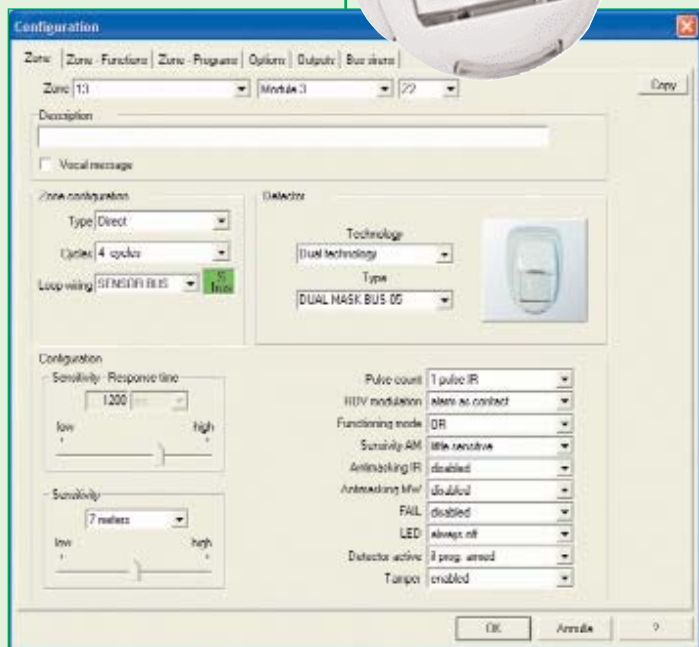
Configuration

Zone | Zone - Functions | Zone - Programs | Options | Outputs | Bus sirens

Zone 13 Module 3 22 Copy

Description

Vocal message

Zone configuration

Type Direct

Cycles 4 cycles

Loop wiring SENSOR BUS S bus

Detector

Technology

Dual technology

Type

DUAL MASK BUS 05

Configuration

Sensitivity - Response time

1200 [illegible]

low high

Sensitivity

7 meters

low high

Pulse count 1 pulse IR

HDV modulation alarm as contact

Functioning mode OR

Sensitivity AM little sensitive

Antimasking IR disabled

Antimasking MW disabled

FAIL disabled

LED always off

Detector active if prog. armed

Tamper enabled

OK Annulla ?